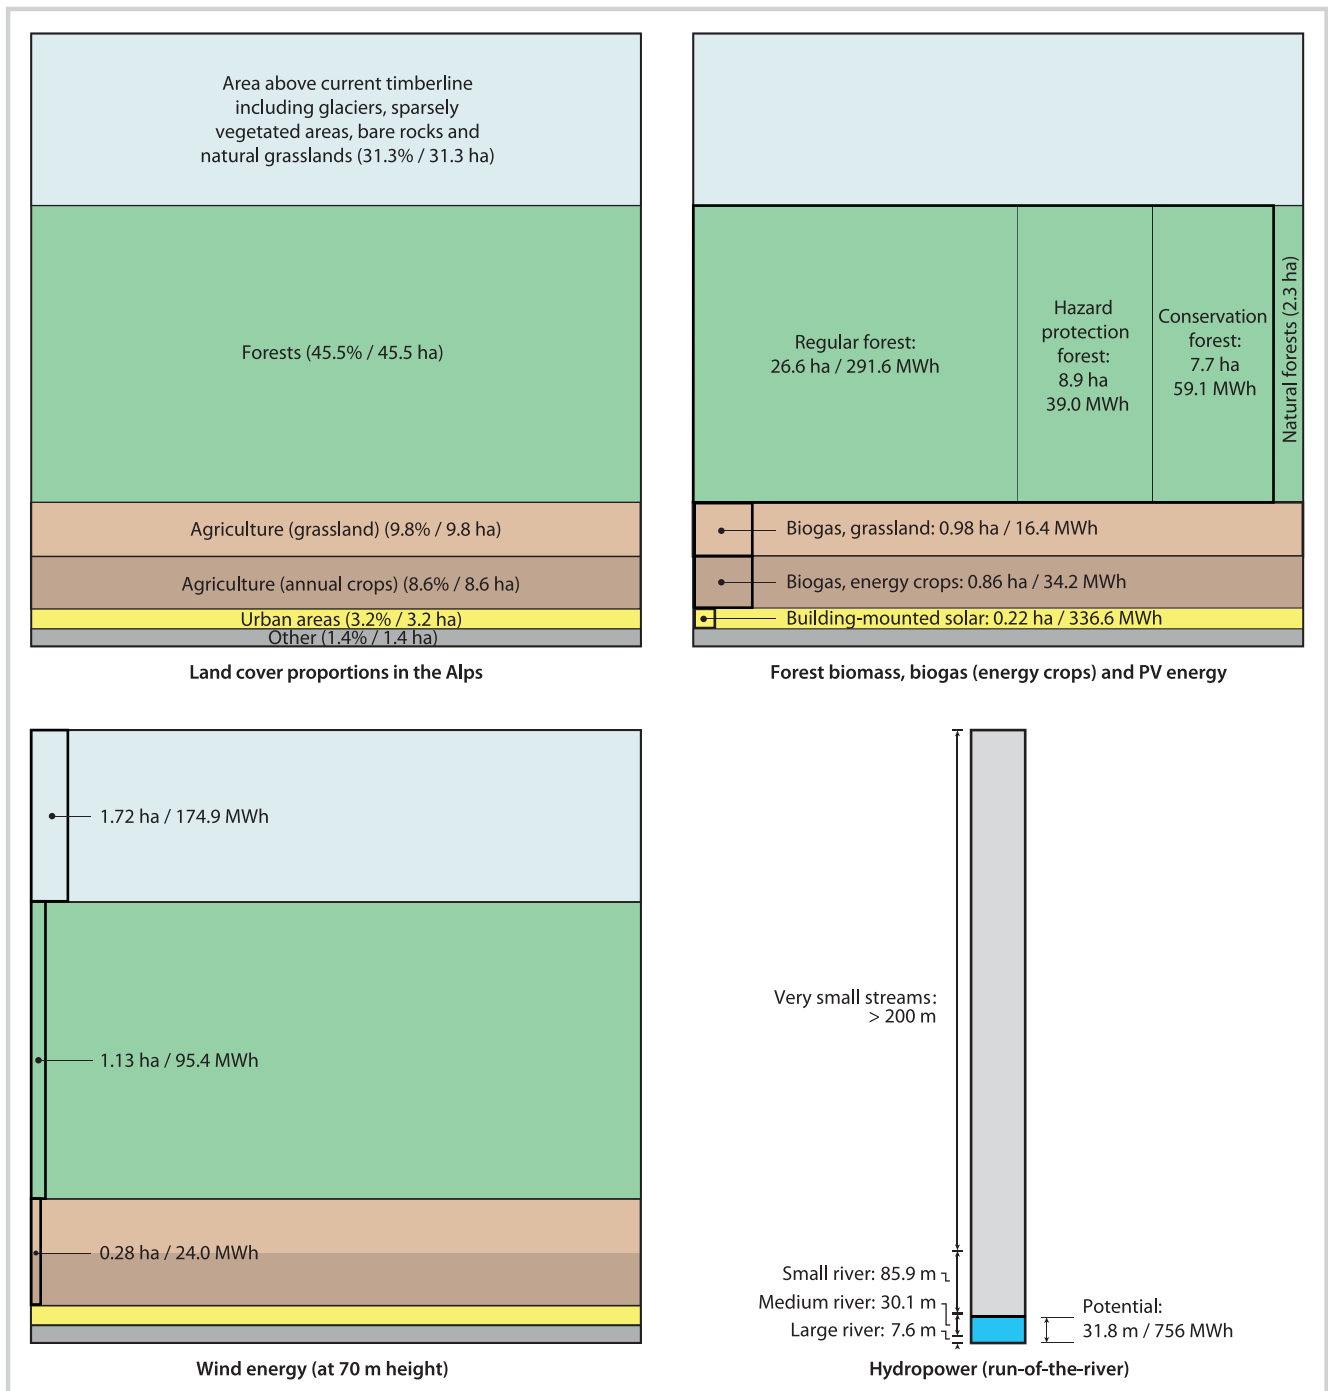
Area above current timberline including glaciers, sparsely vegetated areas, bare rocks and natural grasslands (31.3% / 31.3 ha)

Forests (45.5% / 45.5 ha)

Agriculture (grassland) (9.8% / 9.8 ha)

Agriculture (annual crops) (8.6% / 8.6 ha)

Urban areas (3.2% / 3.2 ha)

Other (1.4% / 1.4 ha)

Land cover proportions in the Alps

Regular forest: 26.6 ha / 291.6 MWh

Hazard protection forest: 8.9 ha 39.0 MWh

Conservation forest: 7.7 ha 59.1 MWh

Natural forests (2.3 ha)

Biogas, grassland: 0.98 ha / 16.4 MWh

Biogas, energy crops: 0.86 ha / 34.2 MWh

Building-mounted solar: 0.22 ha / 336.6 MWh

Forest biomass, biogas (energy crops) and PV energy

1.72 ha / 174.9 MWh

1.13 ha / 95.4 MWh

0.28 ha / 24.0 MWh

Wind energy (at 70 m height)

Very small streams: > 200 m

Small river: 85.9 m

Medium river: 30.1 m

Large river: 7.6 m

Potential: 31.8 m / 756 MWh

Hydropower (run-of-the-river)